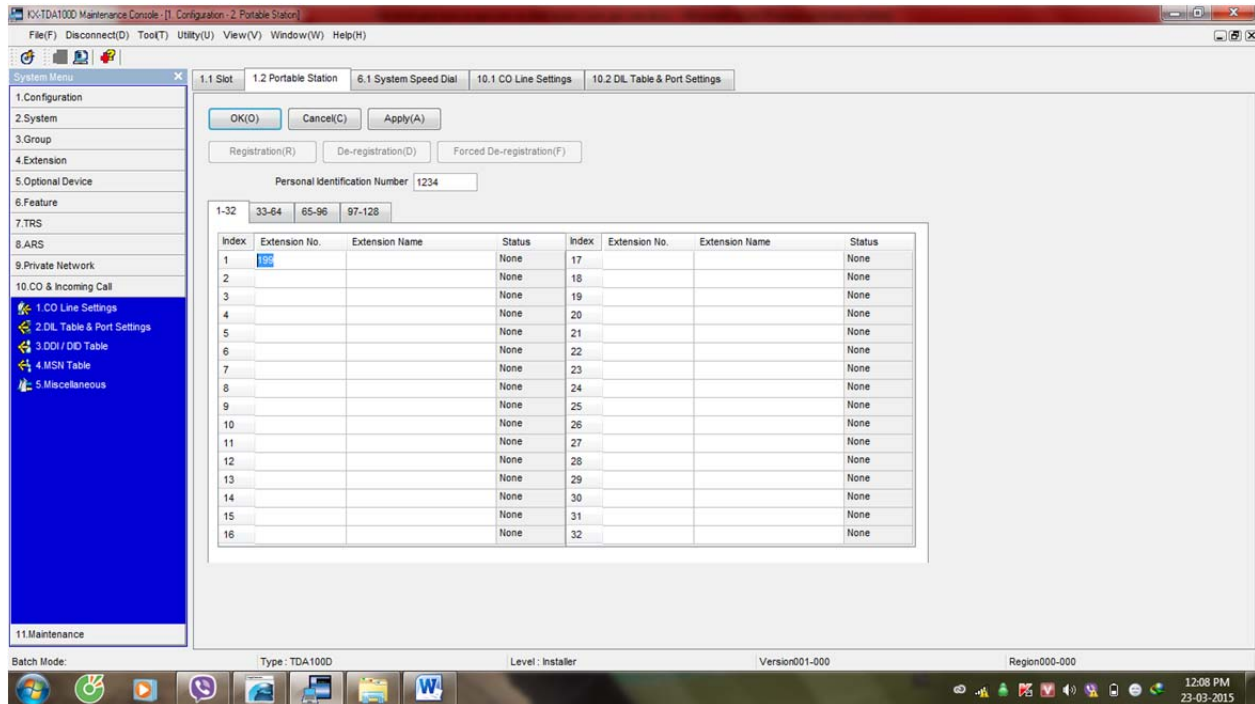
KX-TDA100D Maintenance Console - [1. Configuration - 2. Portable Station]

File(F) Disconnect(D) Tool(T) Utility(U) View(V) Window(W) Help(H)

System Menu

1.Configuration
2.System
3.Group
4.Extension
5.Optional Device
6.Feature
7.TRS
8.ARS
9.Private Network
10.CO & Incoming Call
1.CO Line Settings
2.DIL Table & Port Settings
3.DDI / DID Table
4.MSN Table
5.Miscellaneous
11.Maintenance

1.1 Slot | 1.2 Portable Station | 6.1 System Speed Dial | 10.1 CO Line Settings | 10.2 DIL Table & Port Settings

OK(O) Cancel(C) Apply(A)

Registration(R) De-registration(D) Forced De-registration(F)

Personal Identification Number 1234

1-32 | 33-64 | 65-96 | 97-128

| Index | Extension No. | Extension Name | Status | Index | Extension No. | Extension Name | Status |
|---|---|---|---|---|---|---|---|
| 1 | 199 | | None | 17 | | | None |
| 2 | | | None | 18 | | | None |
| 3 | | | None | 19 | | | None |
| 4 | | | None | 20 | | | None |
| 5 | | | None | 21 | | | None |
| 6 | | | None | 22 | | | None |
| 7 | | | None | 23 | | | None |
| 8 | | | None | 24 | | | None |
| 9 | | | None | 25 | | | None |
| 10 | | | None | 26 | | | None |
| 11 | | | None | 27 | | | None |
| 12 | | | None | 28 | | | None |
| 13 | | | None | 29 | | | None |
| 14 | | | None | 30 | | | None |
| 15 | | | None | 31 | | | None |
| 16 | | | None | 32 | | | None |

Batch Mode: Type : TDA100D Level : Installer Version001-000 Region000-000

12:08 PM
23-03-2015